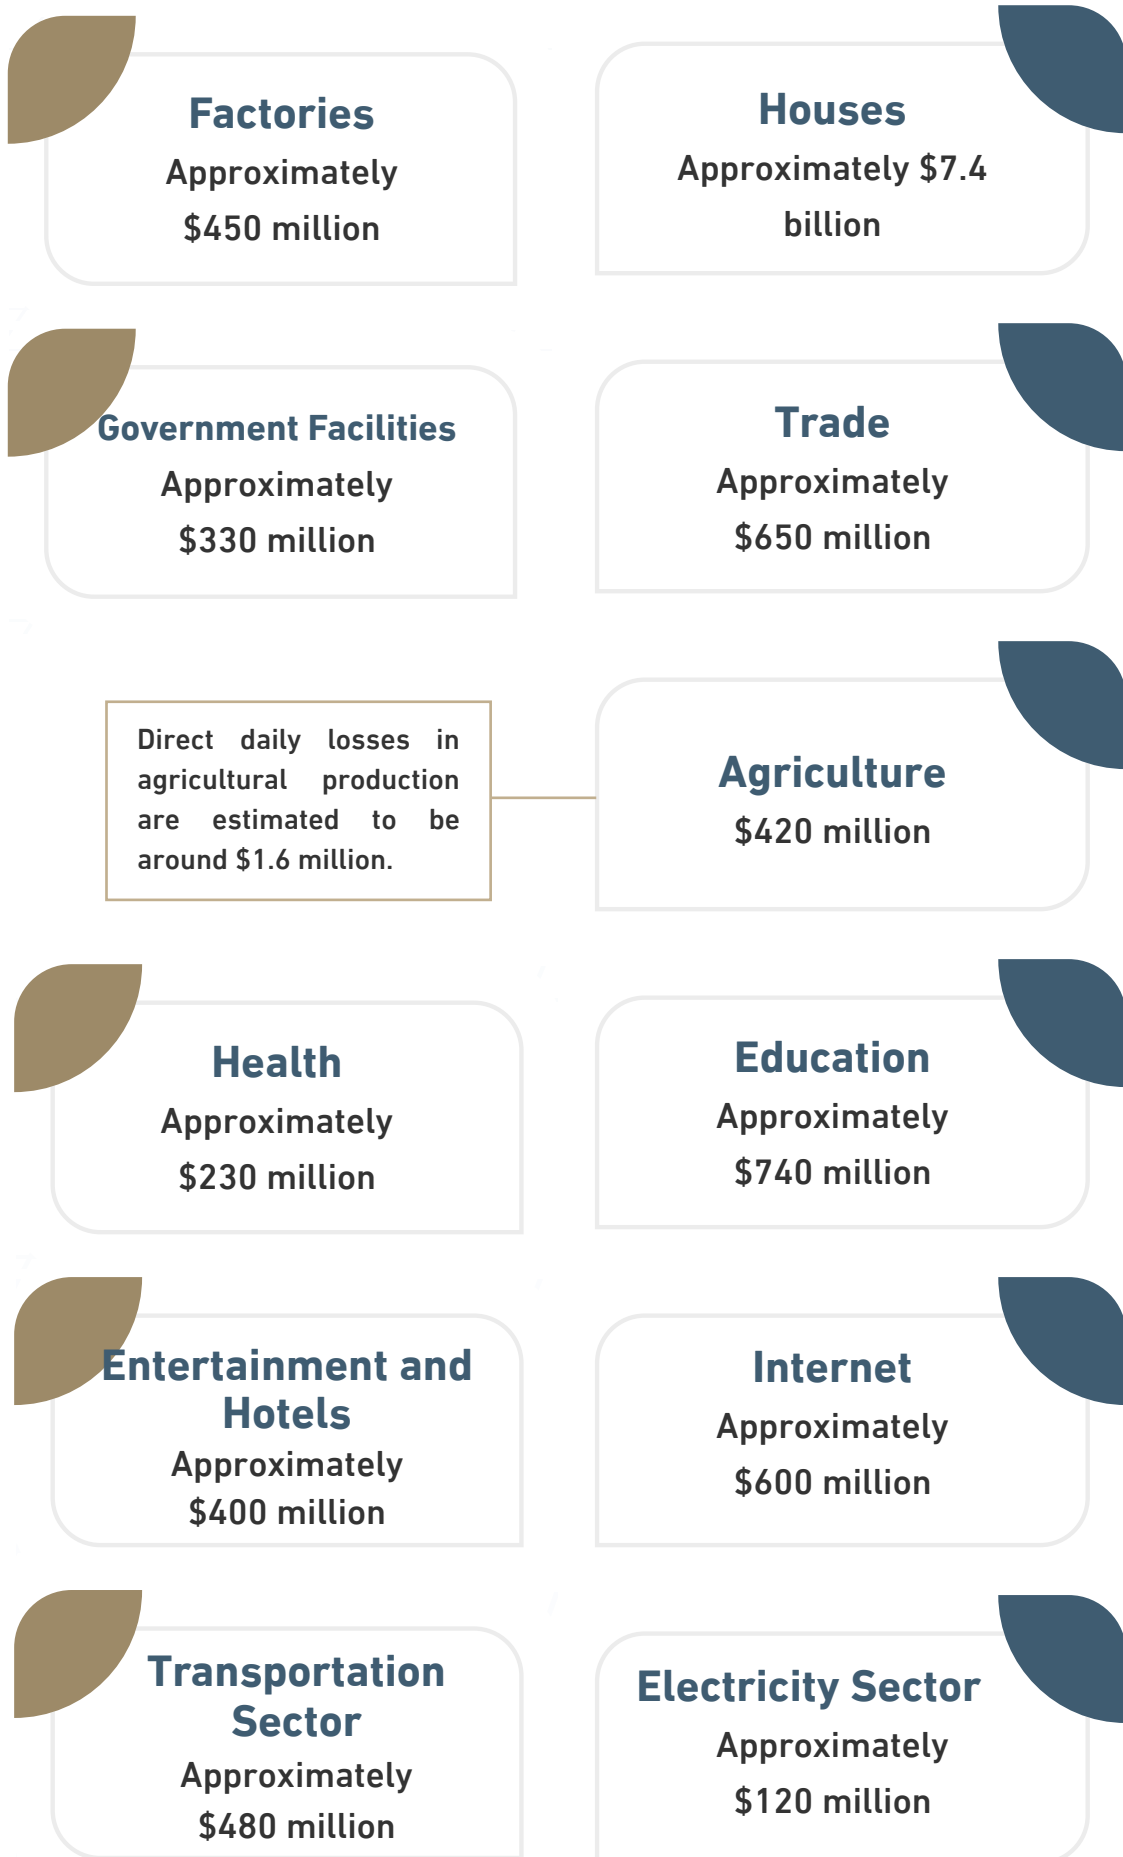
Factories
Approximately
$450 million

Houses
Approximately $7.4 billion

Government Facilities
Approximately
$330 million

Trade
Approximately
$650 million

Direct daily losses in agricultural production are estimated to be around $1.6 million.

Agriculture
$420 million

Health
Approximately
$230 million

Education
Approximately
$740 million

Entertainment and Hotels
Approximately
$400 million

Internet
Approximately
$600 million

Transportation Sector
Approximately
$480 million

Electricity Sector
Approximately
$120 million